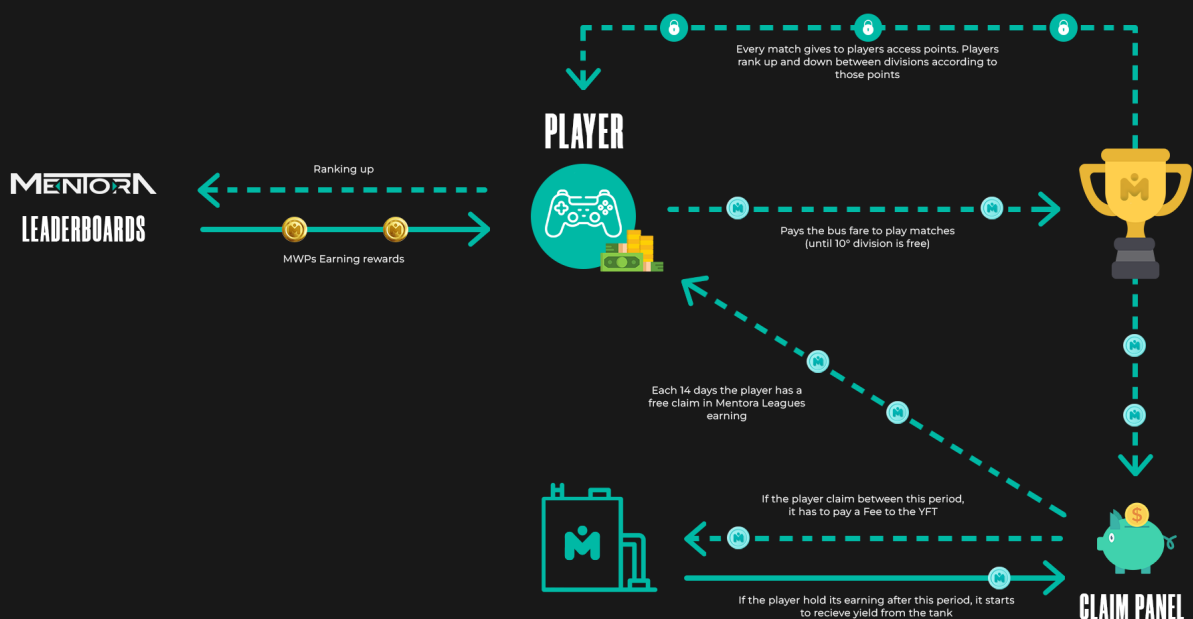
Every match gives to players access points. Players rank up and down between divisions according to those points

PLAYER

MENTORA

LEADERBOARDS

Ranking up

MWPs Earning rewards

Pays the bus fare to play matches (until 10º division is free)

Each 14 days the player has a free claim in Mentora Leagues earning

If the player claim between this period, it has to pay a Fee to the YFT

If the player hold its earning after this period, it starts to recieve yield from the tank

CLAIM PANEL